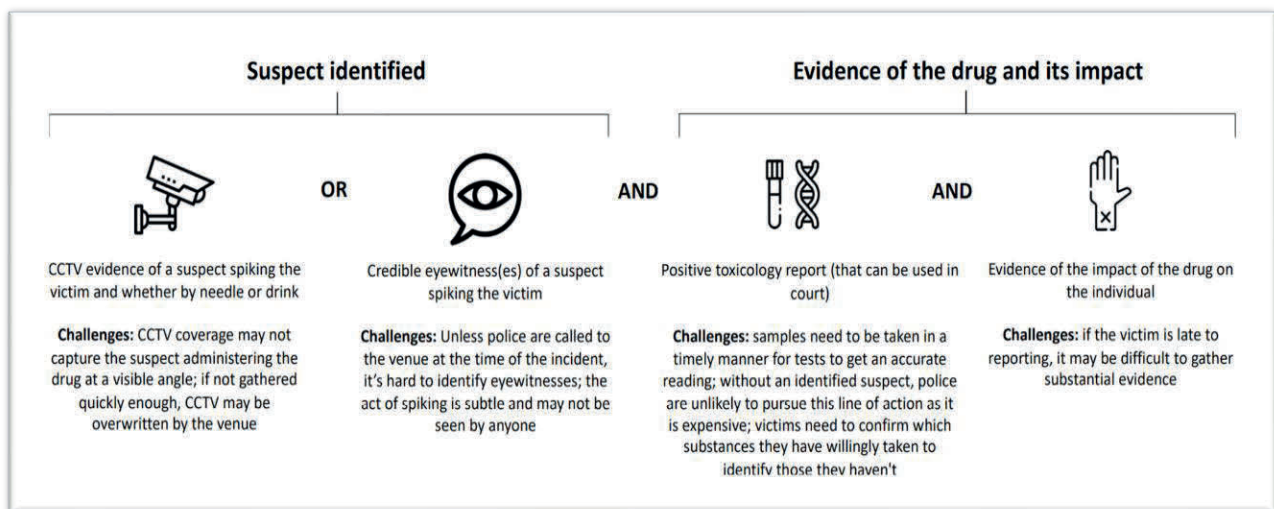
Suspect identified

Evidence of the drug and its impact

OR

AND

AND

CCTV evidence of a suspect spiking the victim and whether by needle or drink

**Challenges:** CCTV coverage may not capture the suspect administering the drug at a visible angle; if not gathered quickly enough, CCTV may be overwritten by the venue

Credible eyewitness(es) of a suspect spiking the victim

**Challenges:** Unless police are called to the venue at the time of the incident, it's hard to identify eyewitnesses; the act of spiking is subtle and may not be seen by anyone

Positive toxicology report (that can be used in court)

**Challenges:** samples need to be taken in a timely manner for tests to get an accurate reading; without an identified suspect, police are unlikely to pursue this line of action as it is expensive; victims need to confirm which substances they have willingly taken to identify those they haven't

Evidence of the impact of the drug on the individual

**Challenges:** if the victim is late to reporting, it may be difficult to gather substantial evidence